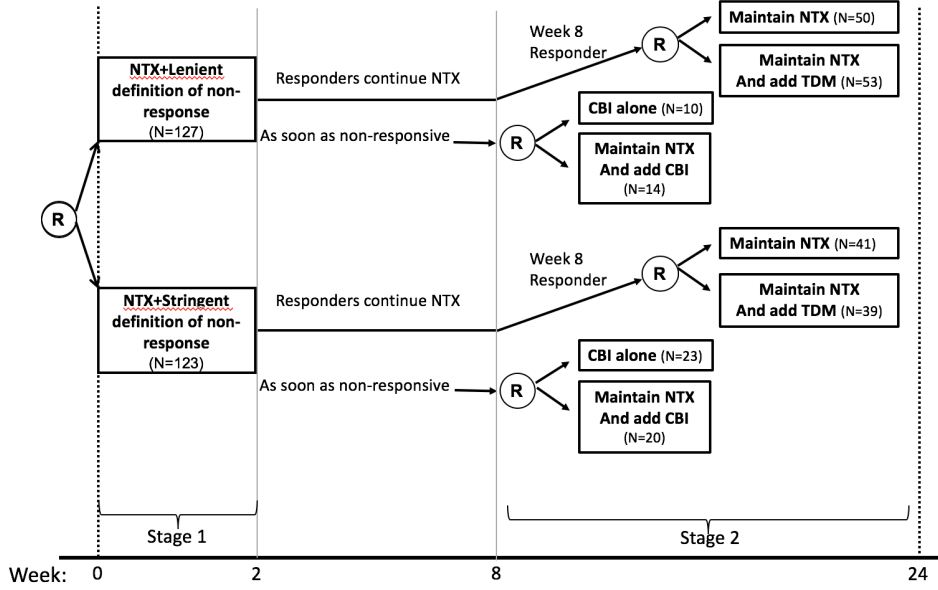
R

NTX+Lenient definition of non-response (N=127)

Responders continue NTX

As soon as non-responsive

Week 8 Responder

R

Maintain NTX (N=50)

Maintain NTX And add TDM (N=53)

R

CBI alone (N=10)

Maintain NTX And add CBI (N=14)

NTX+Stringent definition of non-response (N=123)

Responders continue NTX

As soon as non-responsive

Week 8 Responder

R

Maintain NTX (N=41)

Maintain NTX And add TDM (N=39)

R

CBI alone (N=23)

Maintain NTX And add CBI (N=20)

Stage 1

Stage 2

Week: 0 2 8 24